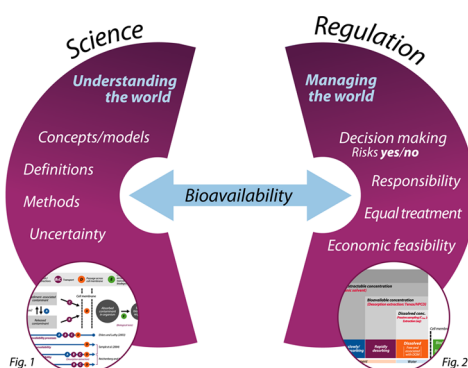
Science

Understanding the world

Concepts/models

Definitions

Methods

Uncertainty

Bioavailability

Regulation

Managing the world

Decision making

Risks yes/no

Responsibility

Equal treatment

Economic feasibility

Fig. 1

Fig. 2